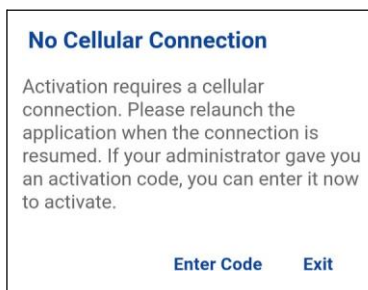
No Cellular Connection

Activation requires a cellular connection. Please relaunch the application when the connection is resumed. If your administrator gave you an activation code, you can enter it now to activate.

Enter Code Exit